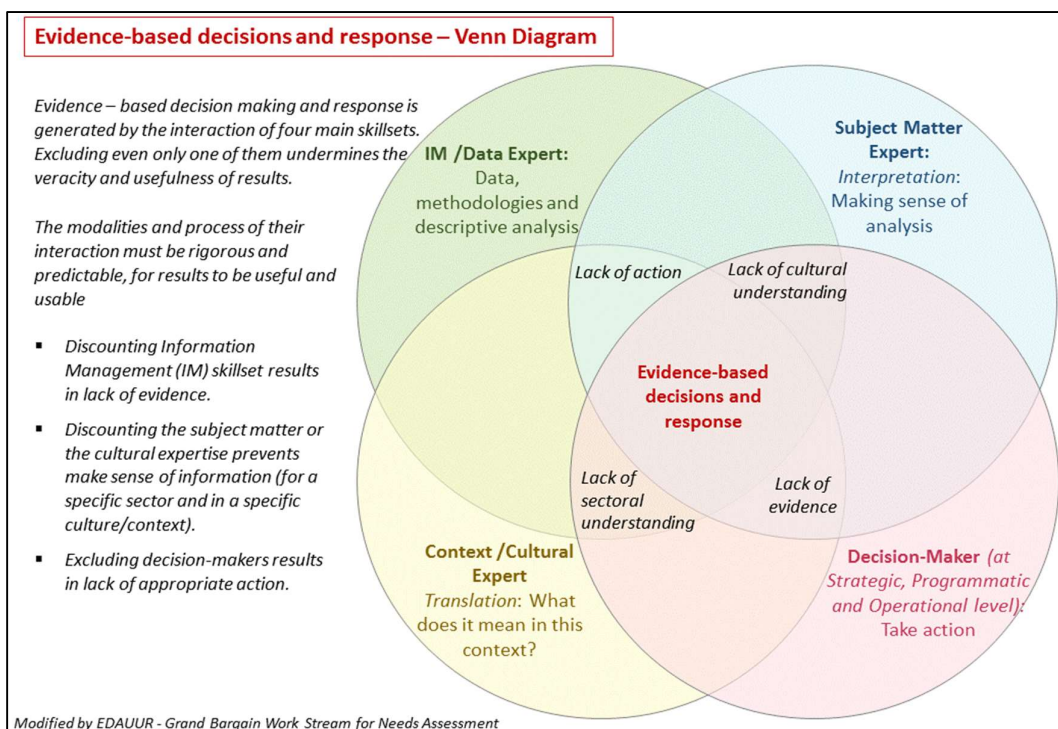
Evidence-based decisions and response – Venn Diagram

Evidence – based decision making and response is generated by the interaction of four main skillsets. Excluding even only one of them undermines the veracity and usefulness of results.

The modalities and process of their interaction must be rigorous and predictable, for results to be useful and usable

- Discounting Information Management (IM) skillset results in lack of evidence.
- Discounting the subject matter or the cultural expertise prevents make sense of information (for a specific sector and in a specific culture/context).
- Excluding decision-makers results in lack of appropriate action.

IM /Data Expert: Data, methodologies and descriptive analysis

Subject Matter Expert: Interpretation: Making sense of analysis

Lack of action

Lack of cultural understanding

Evidence-based decisions and response

Lack of sectoral understanding

Lack of evidence

Context /Cultural Expert Translation: What does it mean in this context?

Decision-Maker (at Strategic, Programmatic and Operational level): Take action

Modified by EDAUUR - Grand Bargain Work Stream for Needs Assessment